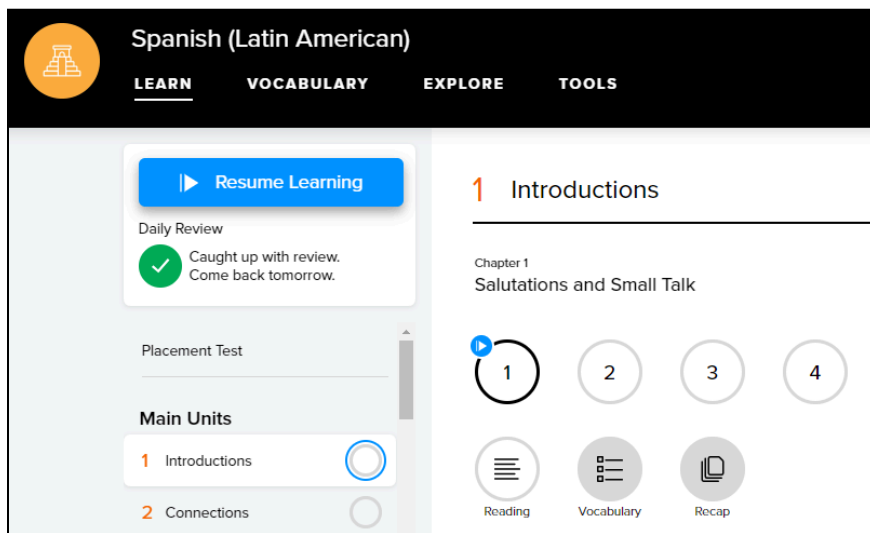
Spanish (Latin American)

LEARN VOCABULARY EXPLORE TOOLS

Resume Learning

Daily Review

Caught up with review. Come back tomorrow.

Placement Test

Main Units

1 Introductions

2 Connections

1 Introductions

Chapter 1

Salutations and Small Talk

1 2 3 4

Reading Vocabulary Recap